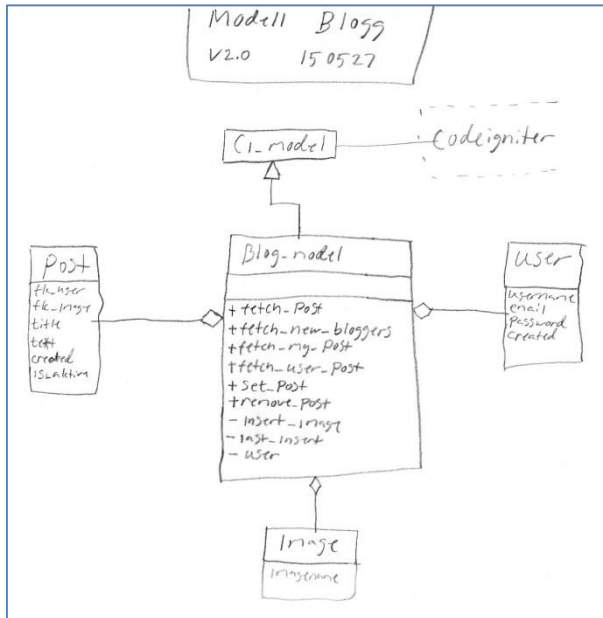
Modell Blogg
V2.0 150527

CI_model

Codeigniter

Post
fk_user
fk_image
title
text
created
isaktive

Blog_model

+fetch_Post
+fetch_new_bloggers
+fetch_my_Post
+fetch_user_Post
+Set_Post
+remove_Post
- insert_image
- last_insert
- user

User
username
email
Password
Created

Image
imagename